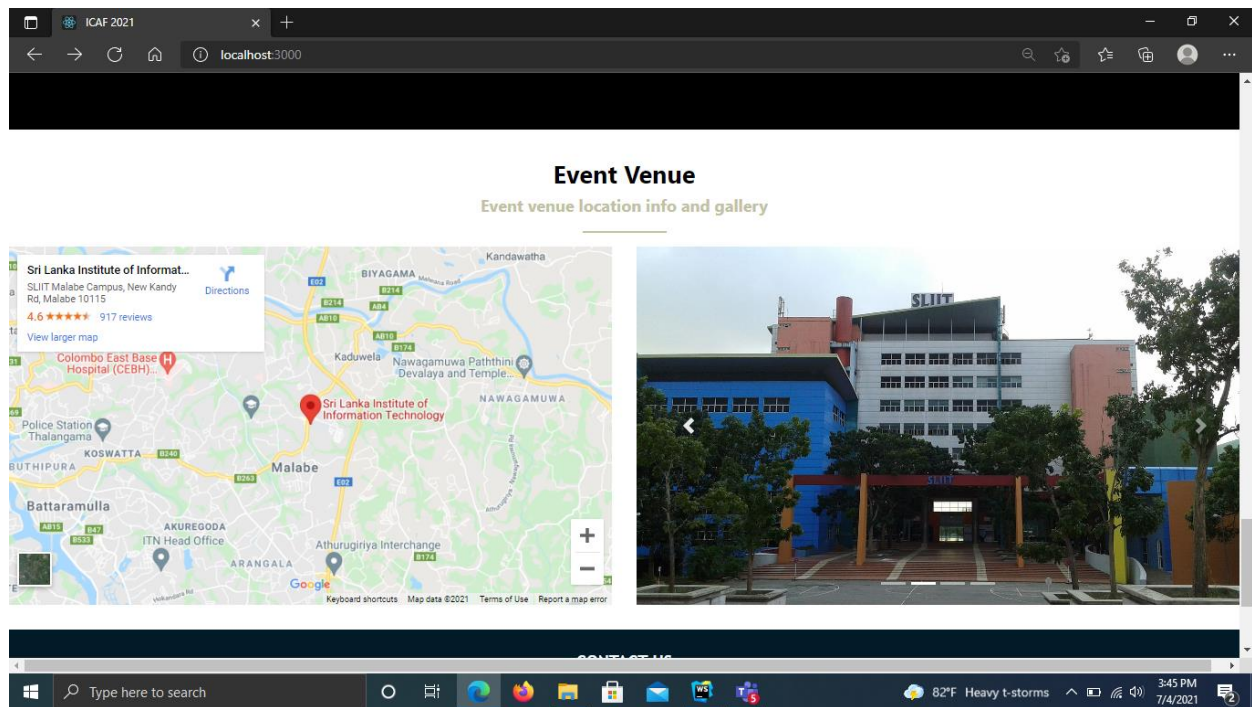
ICAF 2021

localhost:3000

Event Venue

Event venue location info and gallery

Sri Lanka Institute of Informat...
SLIIT Malabe Campus, New Kandy Rd, Malabe 10115
4.6 ★★★★★ 917 reviews
View larger map
Directions

Kandawatha
BIYAGAMA
E02
B214
AB10
A84
AB10
B174
Kaduwela
Nawagamuwa Paththini Devalaya and Temple...
Colombo East Base Hospital (CEBH)...
Sri Lanka Institute of Information Technology
NAWAGAMUWA
Police Station Thalangama
KOSWATTA
B240
BUTHIPURA
Malabe
B263
E02
Battaramulla
AB15
B47
B533
AKUREGODA
ITN Head Office
Athurugiriya Interchange
B174
ARANGALA
Google
Keyboard shortcuts Map data ©2021 Terms of Use Report a map error

SLIIT
SLIIT

CONTACT US

Type here to search

82°F Heavy t-storms

3:45 PM
7/4/2021